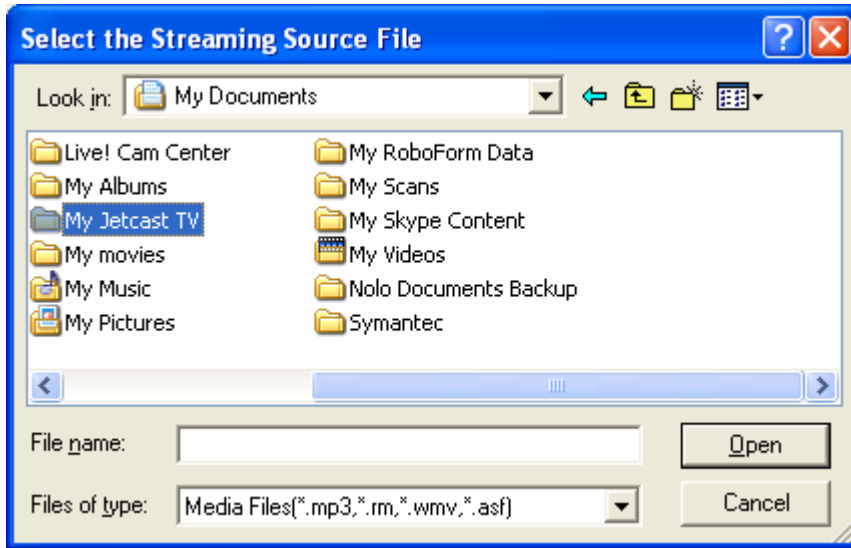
Select the Streaming Source File

Look in: My Documents

Live! Cam Center
My Albums
My Jetcast TV
My movies
My Music
My Pictures
My RoboForm Data
My Scans
My Skype Content
My Videos
Nolo Documents Backup
Symantec

File name:
Files of type: Media Files(*.mp3,*.rm,*.wmv,*.asf)

Open
Cancel